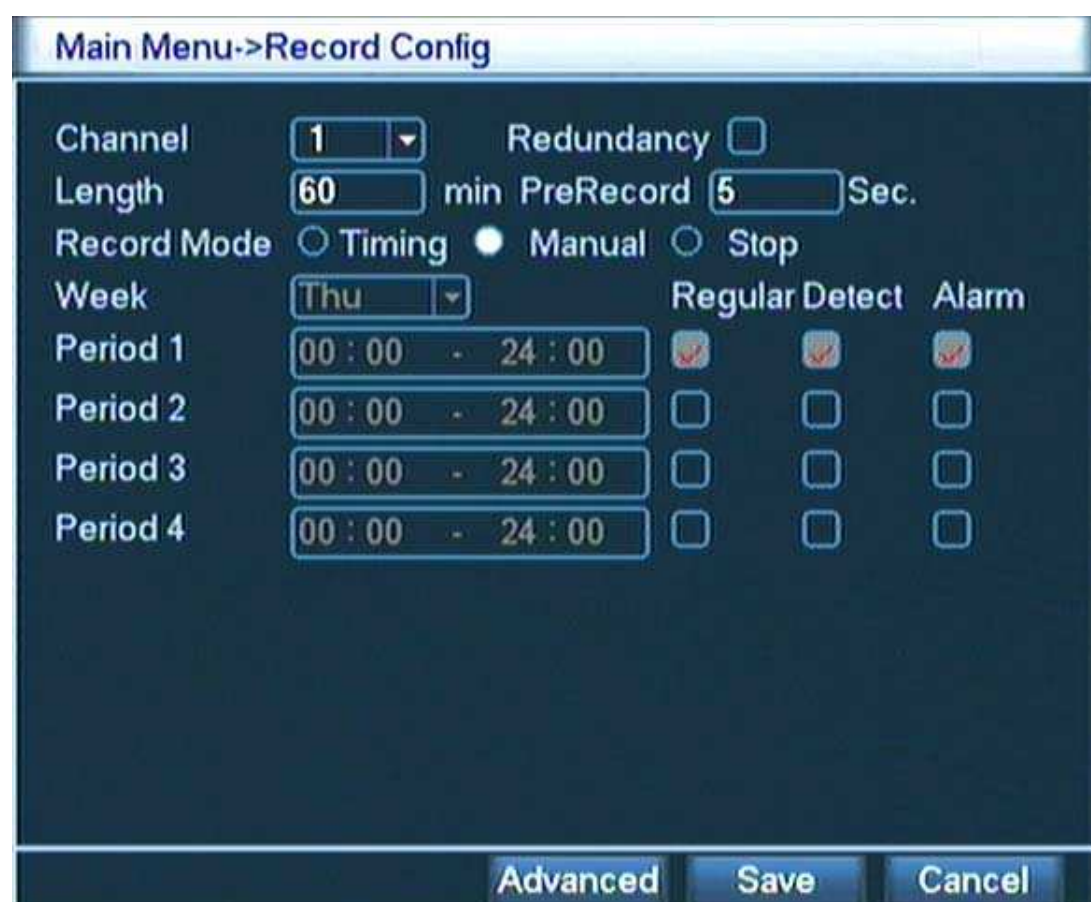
Main Menu->Record Config

Channel 1 Redundancy
Length 60 min PreRecord 5 Sec.
Record Mode Timing Manual Stop
Week Thu Regular Detect Alarm
Period 1 00 : 00 - 24 : 00
Period 2 00 : 00 - 24 : 00
Period 3 00 : 00 - 24 : 00
Period 4 00 : 00 - 24 : 00

Advanced Save Cancel